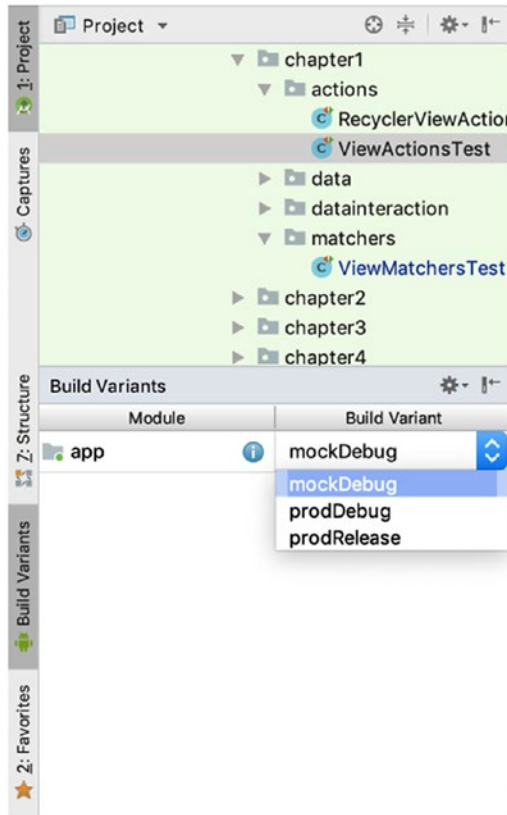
1: Project
Captures
Z: Structure
Build Variants
2: Favorites

Project

chapter1
actions
RecyclerViewActio
ViewActionsTest
data
datainteraction
matchers
ViewMatchersTest
chapter2
chapter3
chapter4

Build Variants

| Module | Build Variant |
|---|---|
| app | mockDebug |

mockDebug
prodDebug
prodRelease